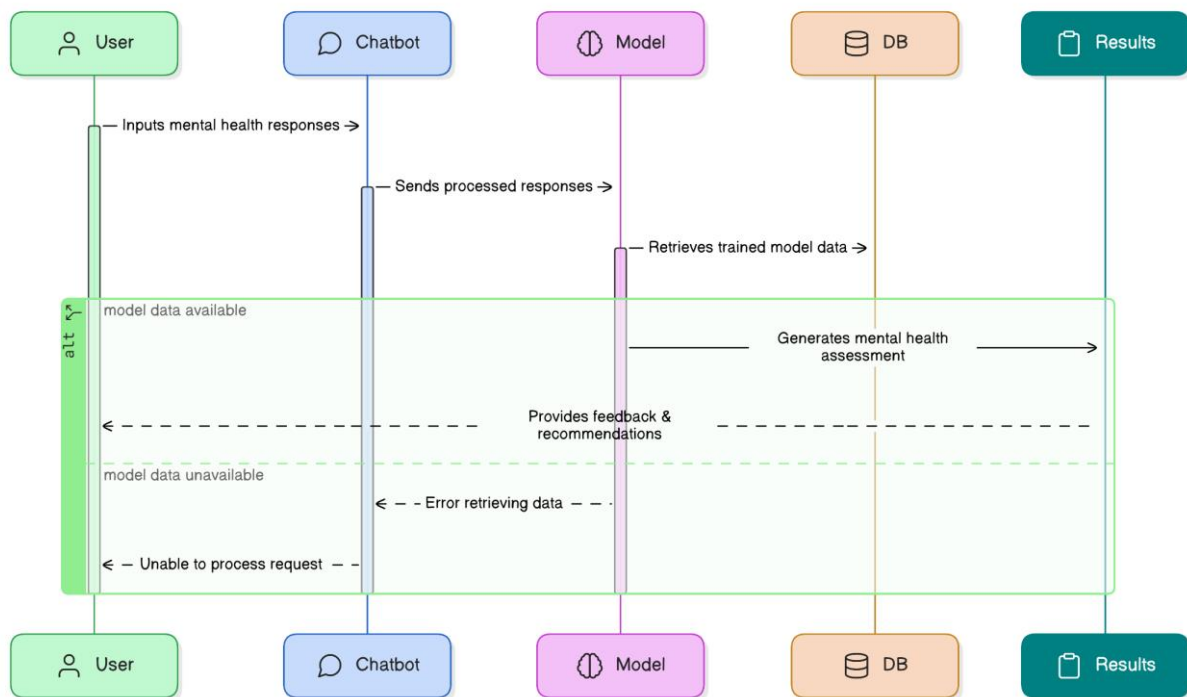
User

Chatbot

Model

DB

Results

Inputs mental health responses

Sends processed responses

Retrieves trained model data

alt

model data available

Generates mental health assessment

Provides feedback & recommendations

model data unavailable

Error retrieving data

Unable to process request

User

Chatbot

Model

DB

Results